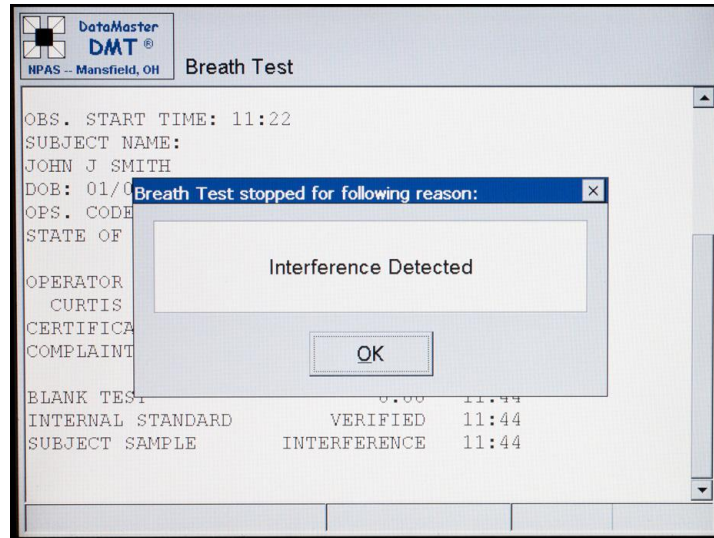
DataMaster
DMT ®
NPAS -- Mansfield, OH

Breath Test

OBS. START TIME: 11:22
SUBJECT NAME:
JOHN J SMITH
DOB: 01/0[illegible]
OPS. CODE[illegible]
STATE OF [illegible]

OPERATOR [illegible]
CURTIS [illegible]
CERTIFICA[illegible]
COMPLAINT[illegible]

BLANK TEST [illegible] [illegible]
INTERNAL STANDARD VERIFIED 11:44
SUBJECT SAMPLE INTERFERENCE 11:44

Breath Test stopped for following reason:

Interference Detected

OK